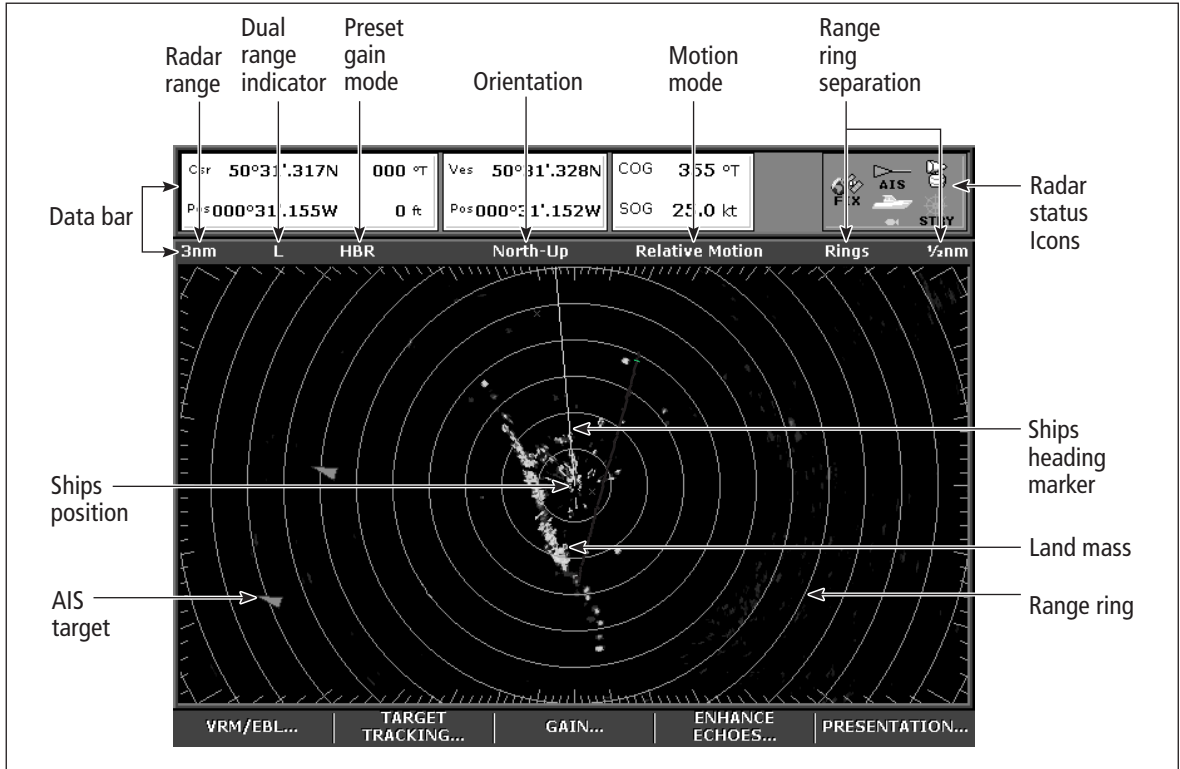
Radar range

Dual range indicator

Preset gain mode

Orientation

Motion mode

Range ring separation

Csr 50°31'.317N 000 °T
Pos 000°31'.155W 0 ft

Ves 50°31'.328N
Pos 000°31'.152W

COG 355 °T
SOG 25.0 kt

FIX AIS STBY

Data bar

Radar status Icons

3nm L HBR North-Up Relative Motion Rings ½nm

Ships heading marker

Ships position

Land mass

AIS target

Range ring

VRM/EBL... | TARGET TRACKING... | GAIN... | ENHANCE ECHOES... | PRESENTATION...